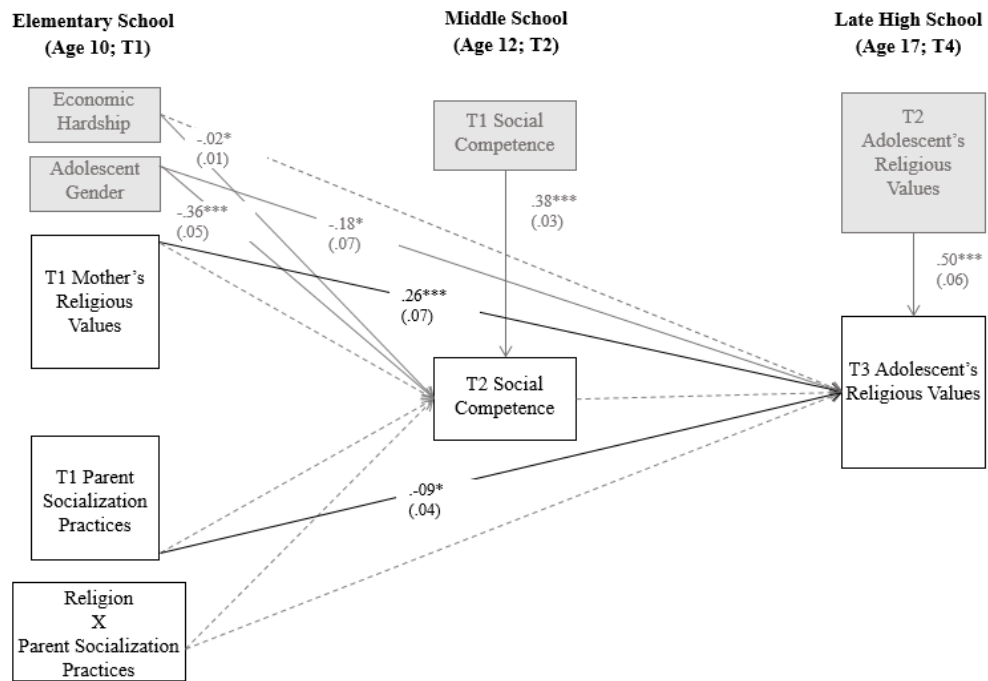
Elementary School (Age 10; T1)

Middle School (Age 12; T2)

Late High School (Age 17; T4)

Economic Hardship

Adolescent Gender

-.02* (.01)

-.36*** (.05)

-.18* (.07)

T1 Social Competence

.38*** (.03)

T2 Adolescent's Religious Values

.50*** (.06)

T1 Mother's Religious Values

.26*** (.07)

T2 Social Competence

T3 Adolescent's Religious Values

T1 Parent Socialization Practices

-.09* (.04)

Religion X Parent Socialization Practices